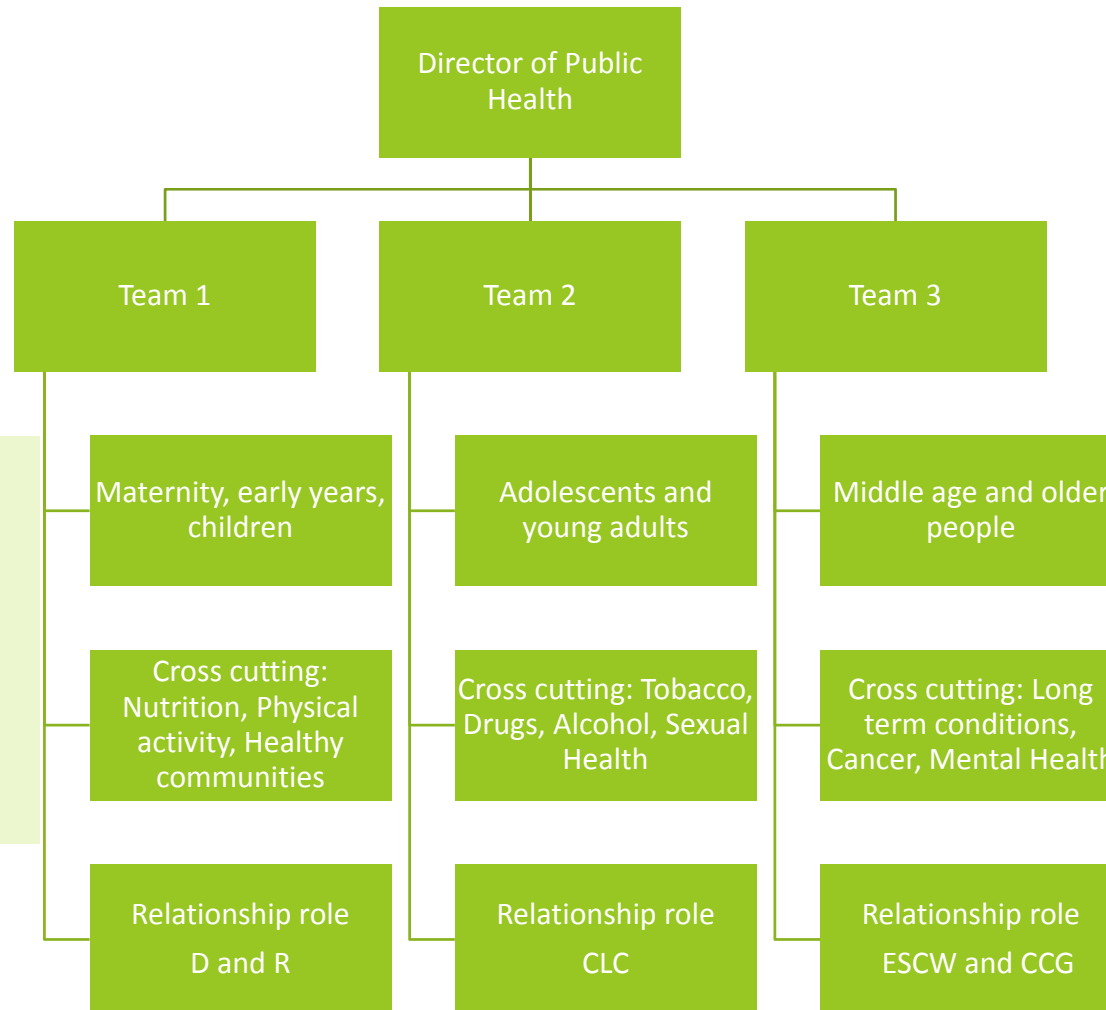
Director of Public Health

Team 1

Team 2

Team 3

Maternity, early years, children

Cross cutting: Nutrition, Physical activity, Healthy communities

Relationship role

D and R

Adolescents and young adults

Cross cutting: Tobacco, Drugs, Alcohol, Sexual Health

Relationship role

CLC

Middle age and older people

Cross cutting: Long term conditions, Cancer, Mental Health

Relationship role

ESCW and CCG